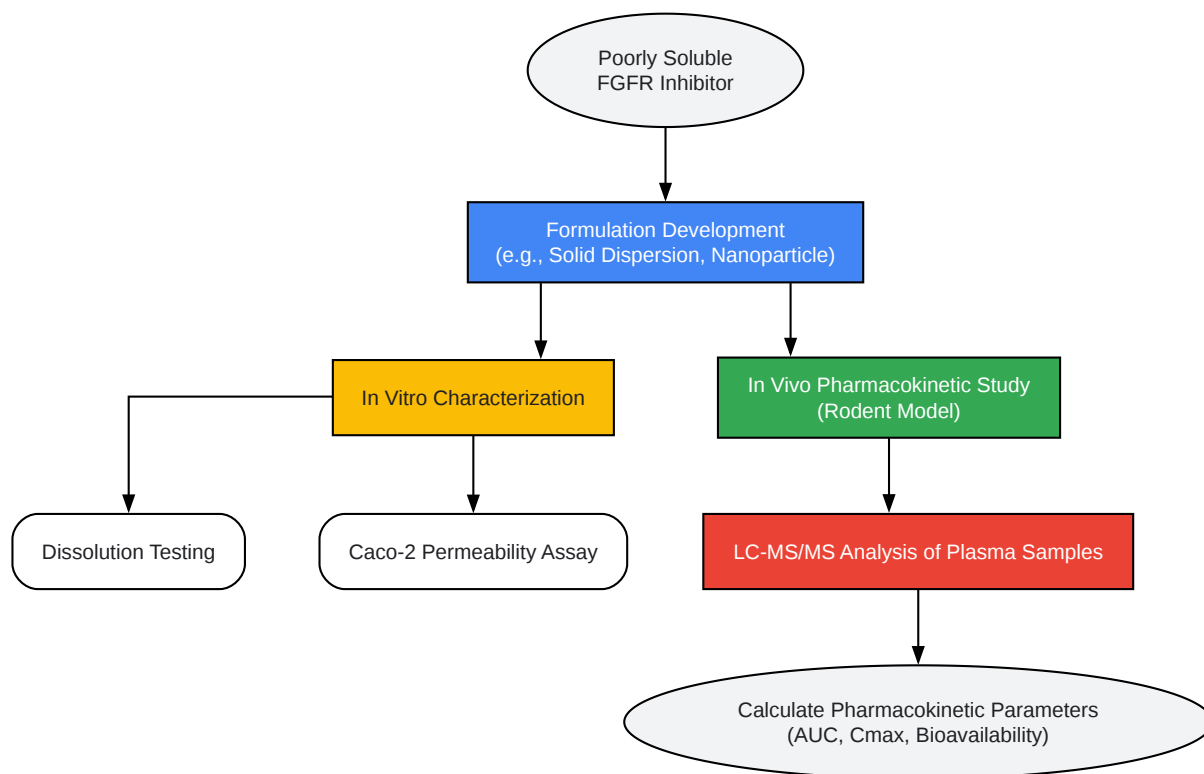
Poorly Soluble
FGFR Inhibitor

Formulation Development
(e.g., Solid Dispersion, Nanoparticle)

In Vitro Characterization

In Vivo Pharmacokinetic Study
(Rodent Model)

Dissolution Testing

Caco-2 Permeability Assay

LC-MS/MS Analysis of Plasma Samples

Calculate Pharmacokinetic Parameters
(AUC, Cmax, Bioavailability)